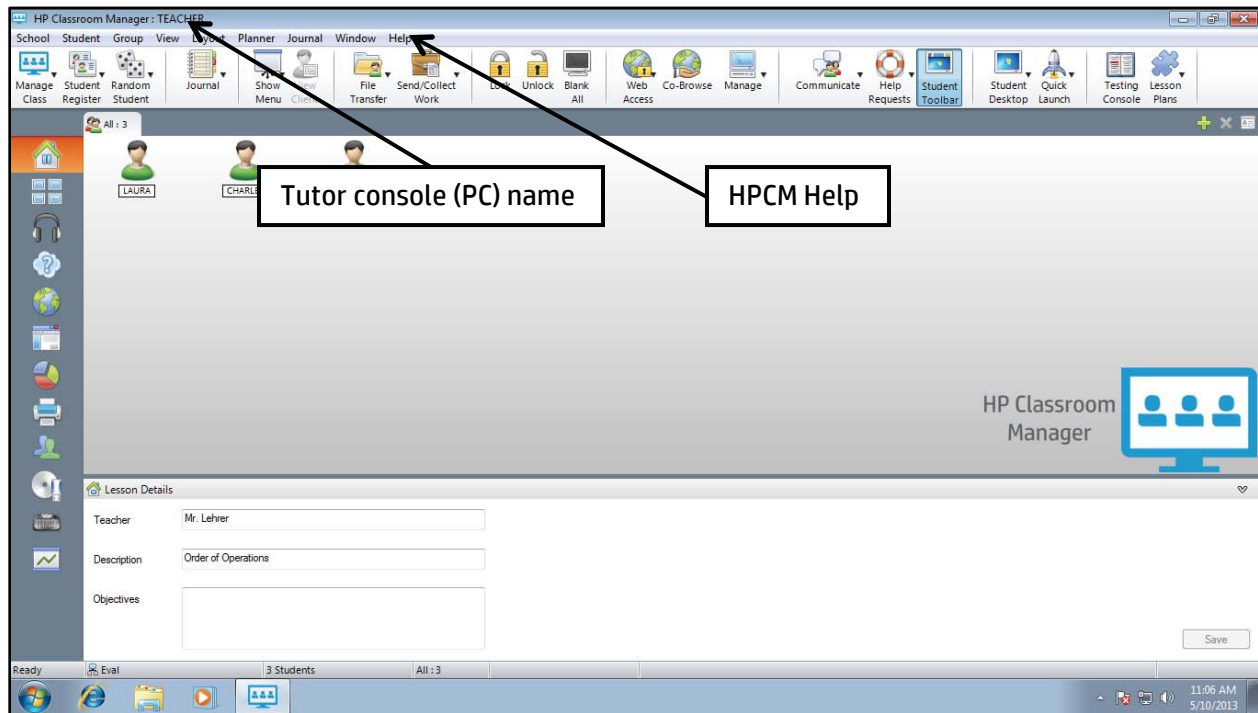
HP Classroom Manager : TEACHER

School Student Group View Layout Planner Journal Window Help

Manage Class
Student Register
Random Student
Journal
Show Menu
View Client
File Transfer
Send/Collect Work
Lock
Unlock
Blank All
Web Access
Co-Browse
Manage
Communicate
Help Requests
Student Toolbar
Student Desktop
Quick Launch
Testing Console
Lesson Plans

All : 3

LAURA
CHARLE

Tutor console (PC) name

HPCM Help

HP Classroom Manager

Lesson Details

Teacher Mr. Lehrer

Description Order of Operations

Objectives

Save

Ready Eval 3 Students All : 3

11:06 AM
5/10/2013